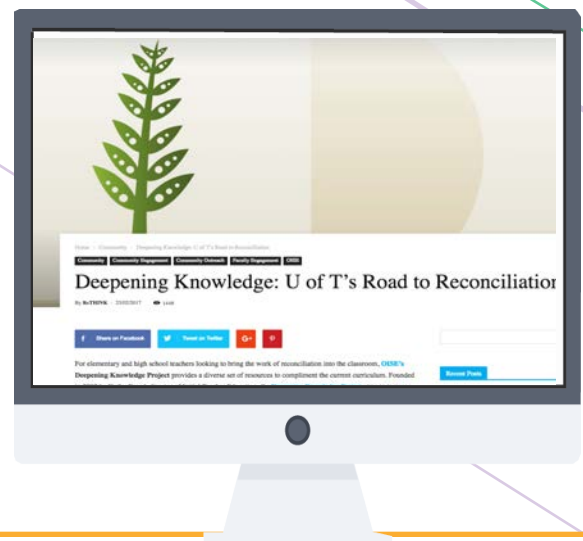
Home › Community › Deepening Knowledge: U of T's Road to Reconciliation

Community Community Engagement Community Outreach Faculty Engagement OISE

Deepening Knowledge: U of T's Road to Reconciliation

By ReTHINK · 23/02/2017 · 1448

Share on Facebook Tweet on Twitter G+ P

For elementary and high school teachers looking to bring the work of reconciliation into the classroom, OISE's Deepening Knowledge Project provides a diverse set of resources to compliment the current curriculum. Founded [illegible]

Recent Posts